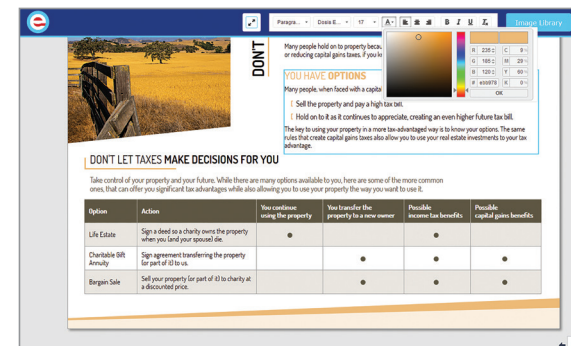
Paragra... Dosis E... 17 A B I U $I_x$ Image Library

DON'T

Many people hold on to property becau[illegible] or reducing capital gains taxes, if you k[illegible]

YOU HAVE OPTIONS

Many people, when faced with a capita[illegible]

Sell the property and pay a high tax bill.

Hold on to it as it continues to appreciate, creating an even higher future tax bill.

The key to using your property in a more tax-advantaged way is to know your options. The same rules that create capital gains taxes also allow you to use your real estate investments to your tax advantage.

R 236 C 9
G 185 M 29
B 120 Y 60
# ebb978 K 0
OK

DON'T LET TAXES MAKE DECISIONS FOR YOU

Take control of your property and your future. While there are many options available to you, here are some of the more common ones, that can offer you significant tax advantages while also allowing you to use your property the way you want to use it.

| Option | Action | You continue using the property | You transfer the property to a new owner | Possible income tax benefits | Possible capital gains benefits |
|---|---|---|---|---|---|
| Life Estate | Sign a deed so a charity owns the property when you (and your spouse) die. | ● | | ● | |
| Charitable Gift Annuity | Sign agreement transferring the property (or part of it) to us. | | ● | ● | ● |
| Bargain Sale | Sell your property (or part of it) to charity at a discounted price. | | ● | ● | ● |